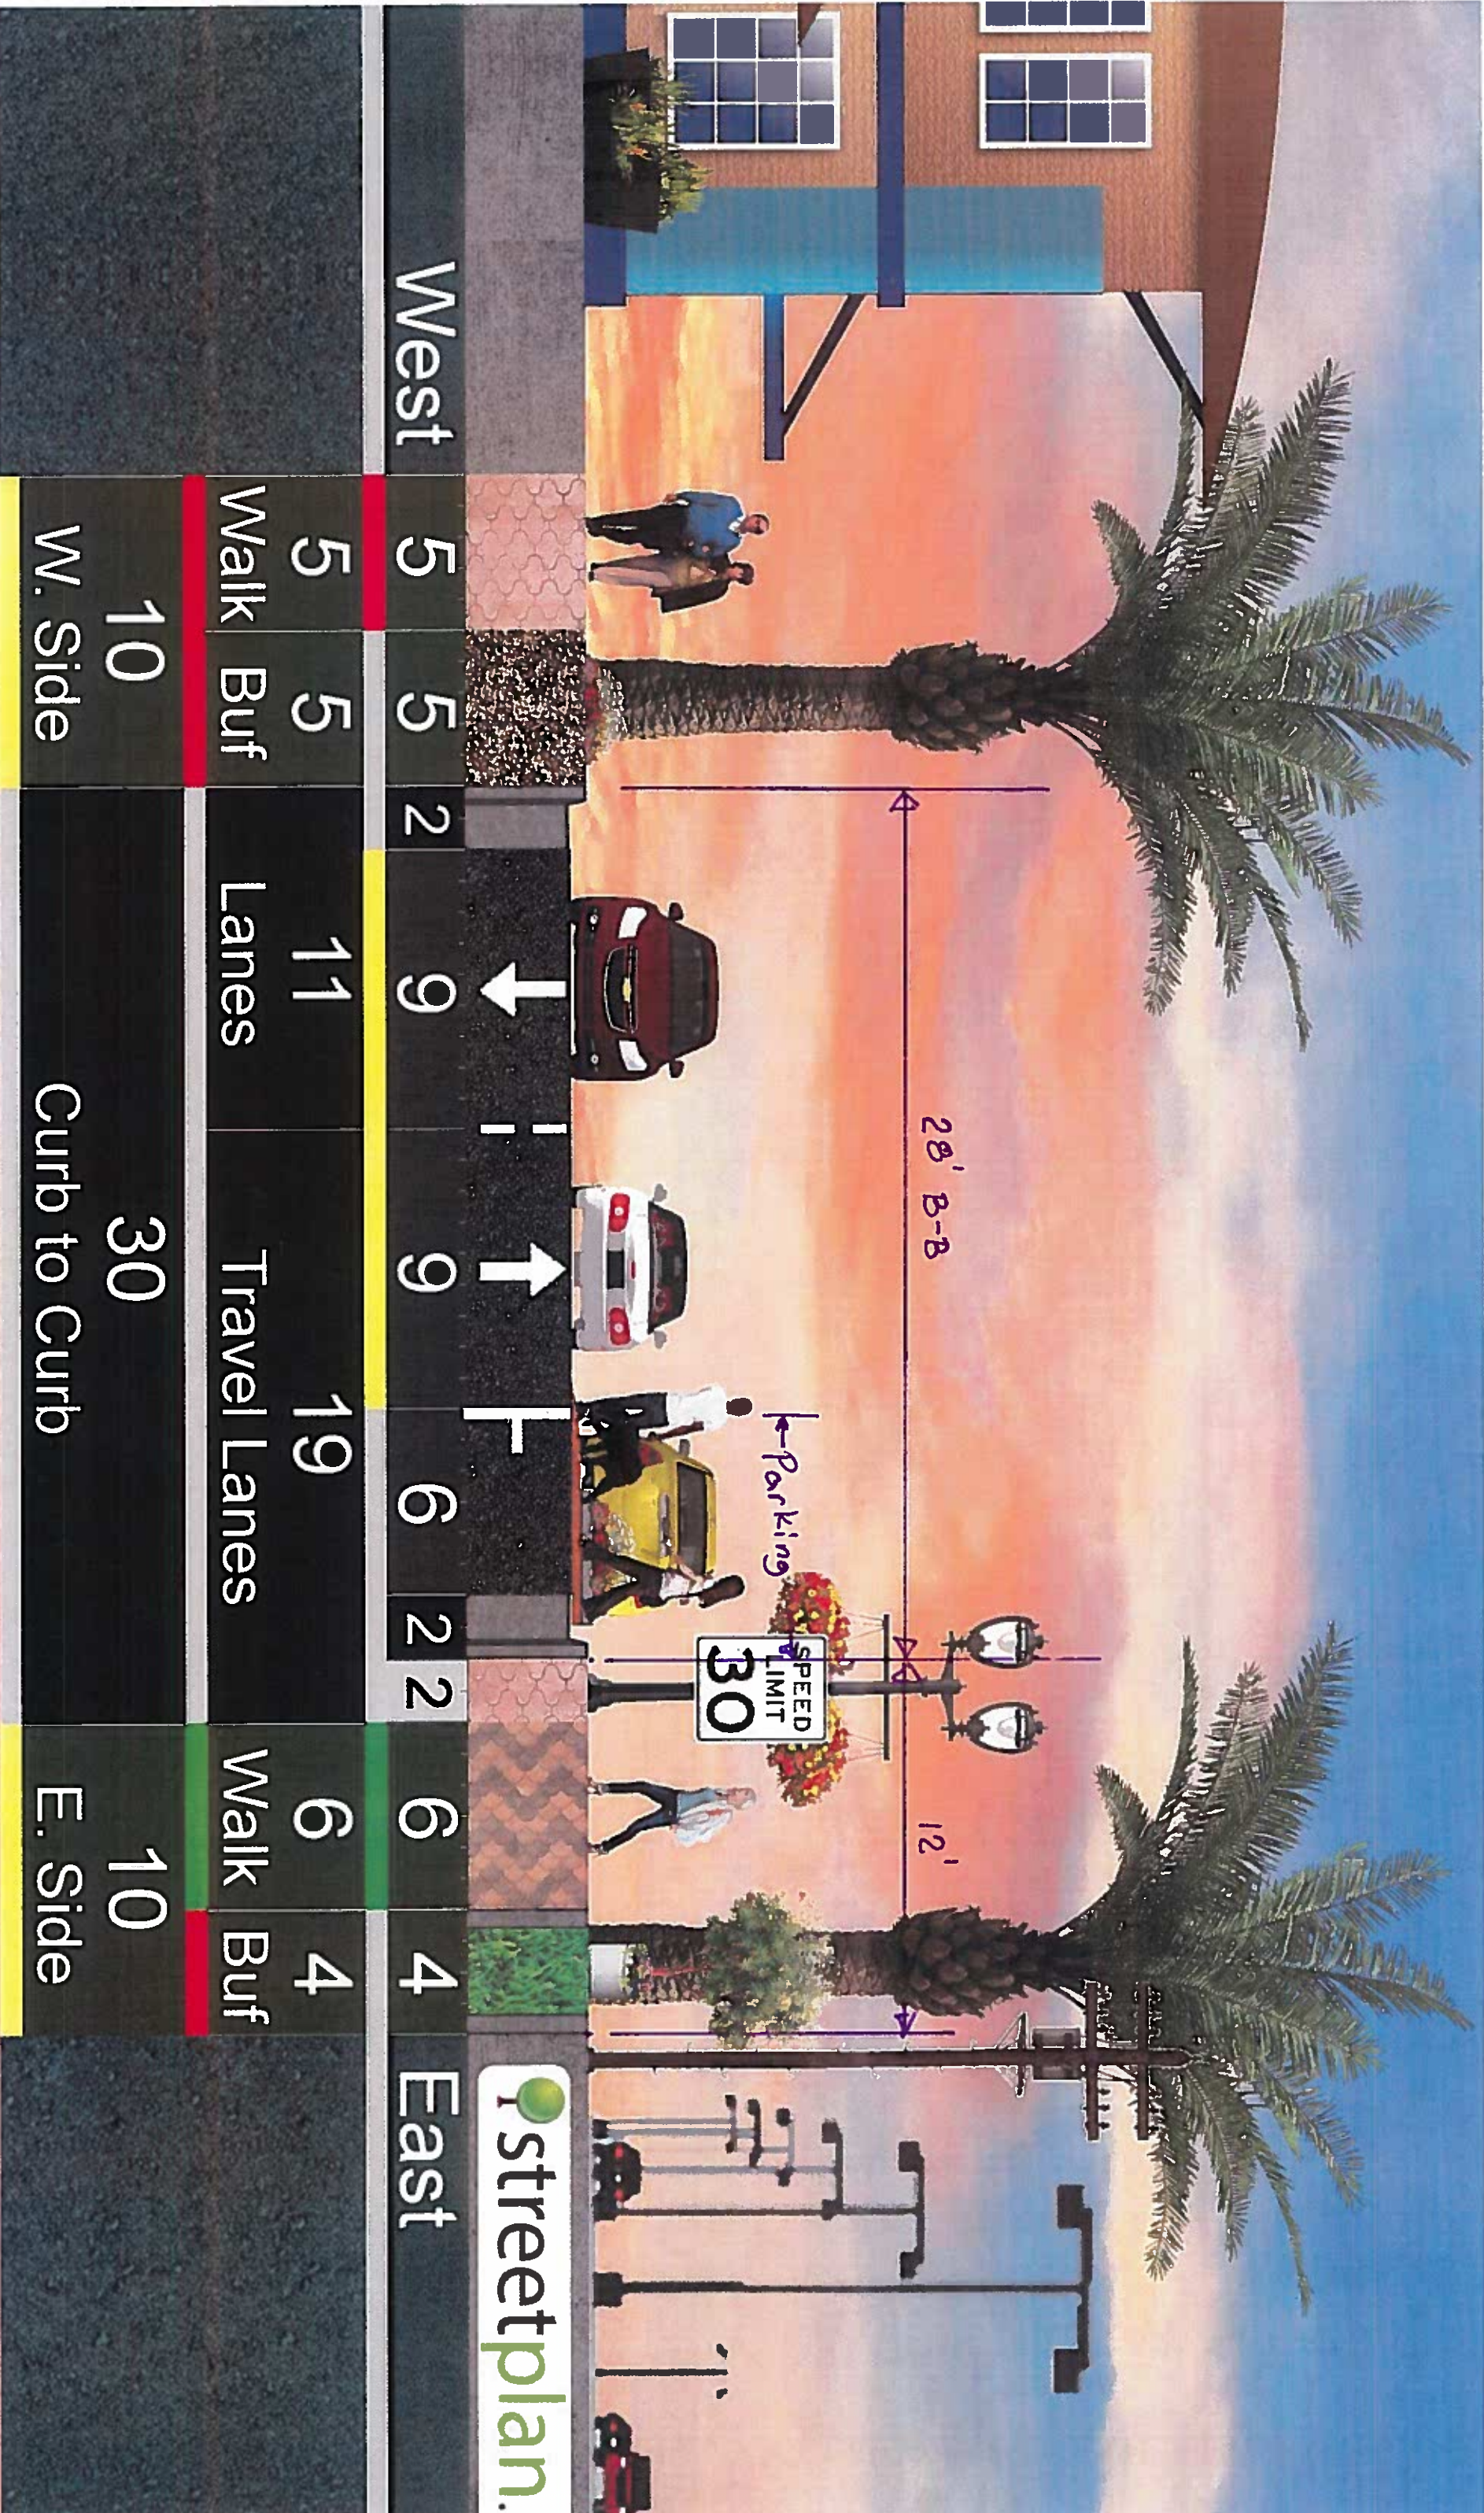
28' B-B

←Parking

12'

SPEED LIMIT 30

West

| 5 | 5 | 2 | 9 | 9 | 6 | 2 | 2 | 6 | 4 |
|---|---|---|---|---|---|---|---|---|---|

| 5 | 5 | 11 | 19 | 6 | 4 |
|---|---|---|---|---|---|
| Walk | Buf | Lanes | Travel Lanes | Walk | Buf |

| 10 | 30 | 10 |
|---|---|---|
| W. Side | Curb to Curb | E. Side |

East

streetplan.